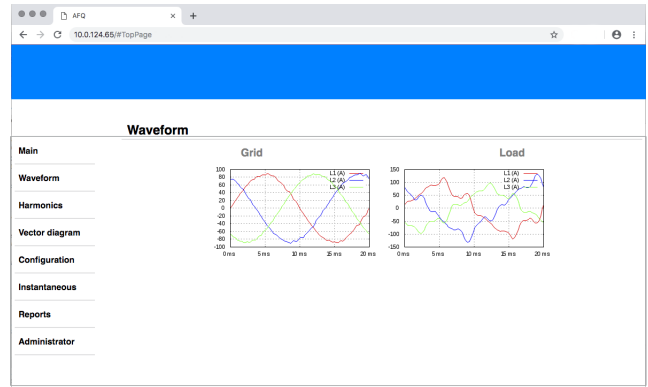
AFQ
10.0.124.65/#TopPage

Waveform

Main
Waveform
Harmonics
Vector diagram
Configuration
Instantaneous
Reports
Administrator

Grid

100
80
60
40
20
0
-20
-40
-60
-80
-100
0 ms
5 ms
10 ms
15 ms
20 ms
L1 (A)
L2 (A)
L3 (A)

Load

150
100
50
0
-50
-100
-150
0 ms
5 ms
10 ms
15 ms
20 ms
L1 (A)
L2 (A)
L3 (A)